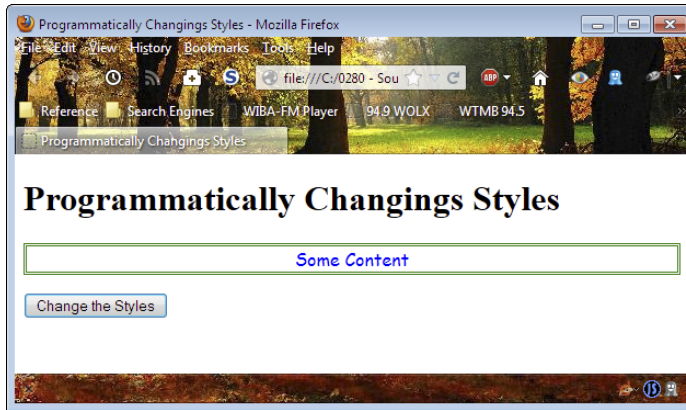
Programmatically Changings Styles - Mozilla Firefox

File Edit View History Bookmarks Tools Help

file:///C:/0280 - Sou

Reference Search Engines WIBA-FM Player 94.9 WOLX WTMB 94.5

Programmatically Chahgings Styles

Programmatically Changings Styles

Some Content

Change the Styles